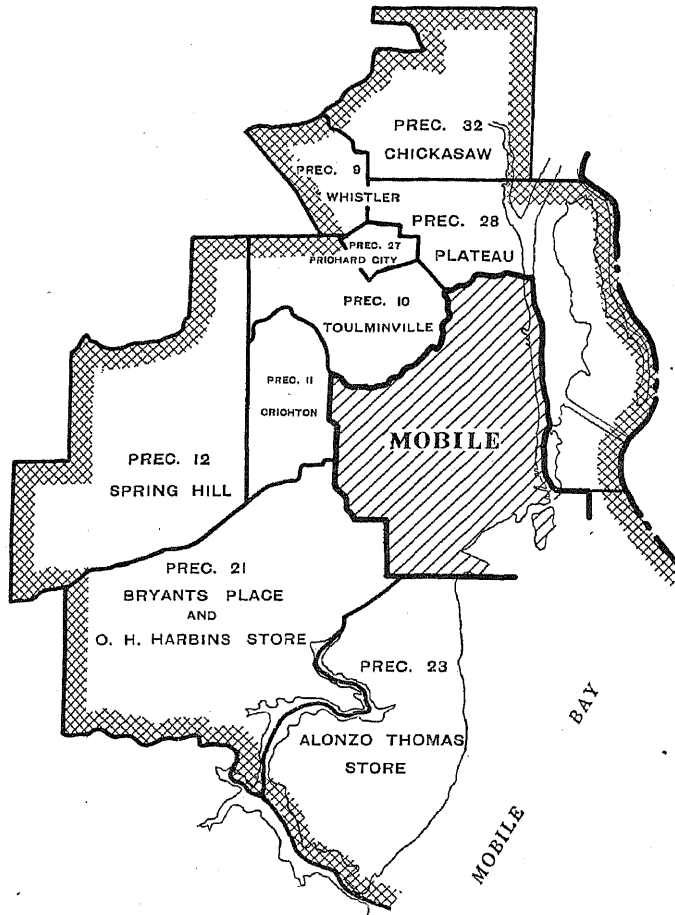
PREC. 32
CHICKASAW

PREC. 9
WHISTLER

PREC. 28
PLATEAU

PREC. 27
PRICHARD CITY

PREC. 10
TOULMINVILLE

PREC. 11
CRICHTON

MOBILE

PREC. 12
SPRING HILL

PREC. 21
BRYANTS PLACE
AND
O. H. HARBINS STORE

PREC. 23
ALONZO THOMAS
STORE

MOBILE BAY